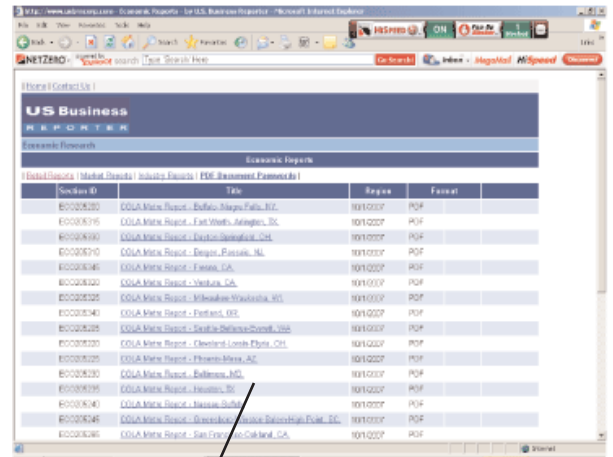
http://www.usbrcorp.com - Economic Reports - by U.S. Business Reporter - Microsoft Internet Explorer

File Edit View Favorites Tools Help

Back Search Favorites

Links

NETZERO search Type Search Here Go Search! Inbox HiSpeed Disconnect

HiSpeed ON

| Home | Contact Us |

US Business REPORTER

Economic Research

Economic Reports

| Retail Reports | Market Reports | Industry Reports | PDF Document Passwords |

| Section ID | Title | Region | Format |
|---|---|---|---|
| EC0205230 | COLA Metro Report - Buffalo-Niagara Falls, NY | 10/1/2007 | PDF |
| EC0205315 | COLA Metro Report - Fort Worth-Arlington, TX | 10/1/2007 | PDF |
| EC0205300 | COLA Metro Report - Dayton-Springfield, OH | 10/1/2007 | PDF |
| EC0205310 | COLA Metro Report - Bergen-Passaic, NJ | 10/1/2007 | PDF |
| EC0205345 | COLA Metro Report - Fresno, CA | 10/1/2007 | PDF |
| EC0205240 | COLA Metro Report - Ventura, CA | 10/1/2007 | PDF |
| EC0205325 | COLA Metro Report - Milwaukee-Waukesha, WI | 10/1/2007 | PDF |
| EC0205340 | COLA Metro Report - Portland, OR | 10/1/2007 | PDF |
| EC0205285 | COLA Metro Report - Seattle-Bellevue-Everett, WA | 10/1/2007 | PDF |
| EC0205330 | COLA Metro Report - Cleveland-Lorain-Elyria, OH | 10/1/2007 | PDF |
| EC0205225 | COLA Metro Report - Phoenix-Mesa, AZ | 10/1/2007 | PDF |
| EC0205230 | COLA Metro Report - Baltimore, MD | 10/1/2007 | PDF |
| EC0205235 | COLA Metro Report - Houston, TX | 10/1/2007 | PDF |
| EC0205240 | COLA Metro Report - Nassau-Suffolk | 10/1/2007 | PDF |
| EC0205245 | COLA Metro Report - Greensboro-Winston Salem-High Point, NC | 10/1/2007 | PDF |
| EC0205265 | COLA Metro Report - San Francisco-Oakland, CA | 10/1/2007 | PDF |

Internet